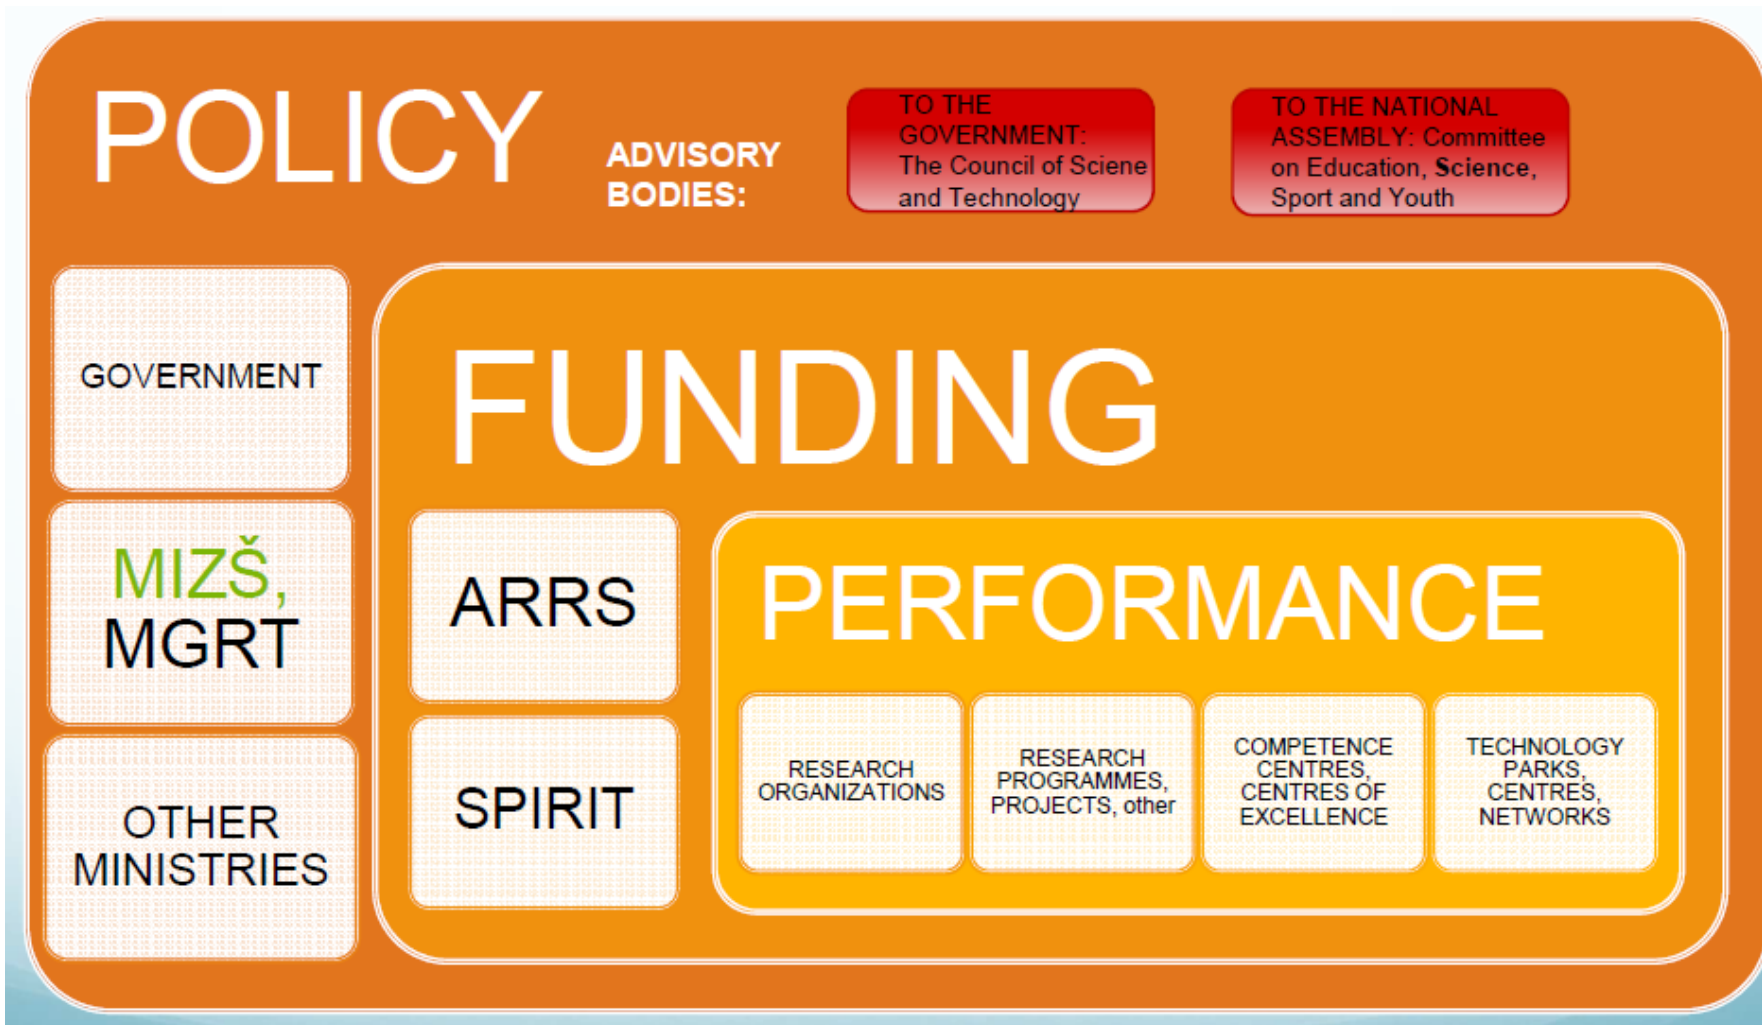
POLICY

ADVISORY BODIES:

TO THE GOVERNMENT: The Council of Sciene and Technology

TO THE NATIONAL ASSEMBLY: Committee on Education, Science, Sport and Youth

GOVERNMENT

MIZŠ, MGRT

OTHER MINISTRIES

FUNDING

ARRS

SPIRIT

PERFORMANCE

RESEARCH ORGANIZATIONS

RESEARCH PROGRAMMES, PROJECTS, other

COMPETENCE CENTRES, CENTRES OF EXCELLENCE

TECHNOLOGY PARKS, CENTRES, NETWORKS